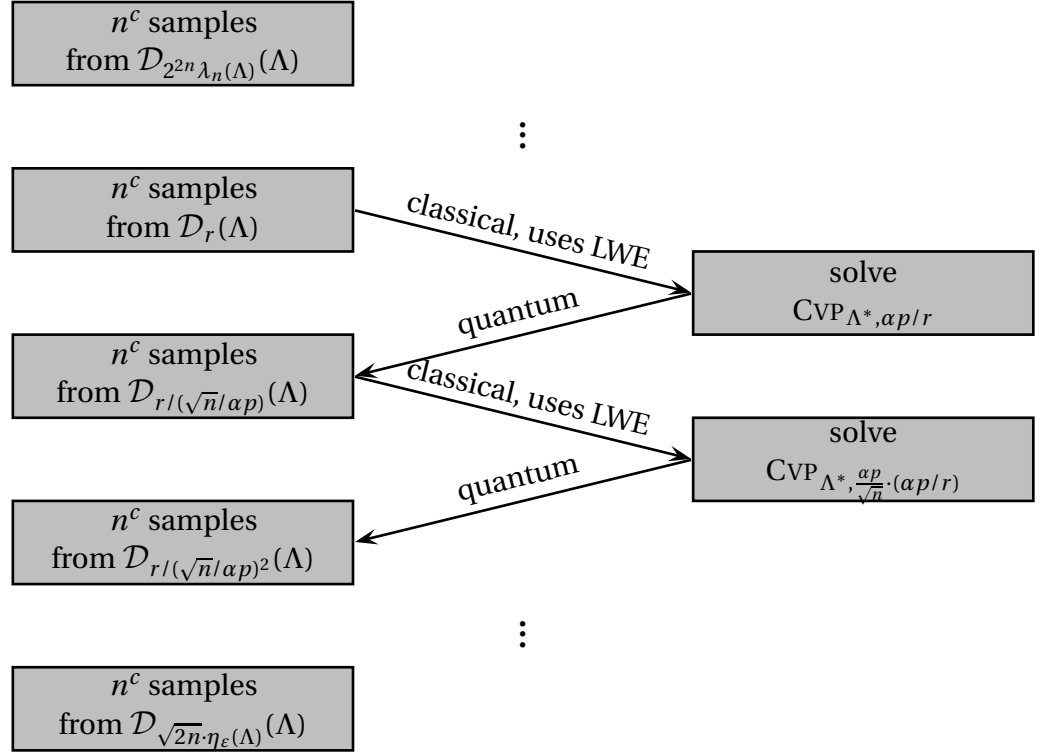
$n^c$ samples from $\mathcal{D}_{2^{2n}\lambda_n(\Lambda)}(\Lambda)$

⋮

$n^c$ samples from $\mathcal{D}_r(\Lambda)$

classical, uses LWE

solve $\text{CVP}_{\Lambda^*,\alpha p/r}$

quantum

$n^c$ samples from $\mathcal{D}_{r/(\sqrt{n}/\alpha p)}(\Lambda)$

classical, uses LWE

solve $\text{CVP}_{\Lambda^*,\frac{\alpha p}{\sqrt{n}}\cdot(\alpha p/r)}$

quantum

$n^c$ samples from $\mathcal{D}_{r/(\sqrt{n}/\alpha p)^2}(\Lambda)$

⋮

$n^c$ samples from $\mathcal{D}_{\sqrt{2n}\cdot\eta_\varepsilon(\Lambda)}(\Lambda)$